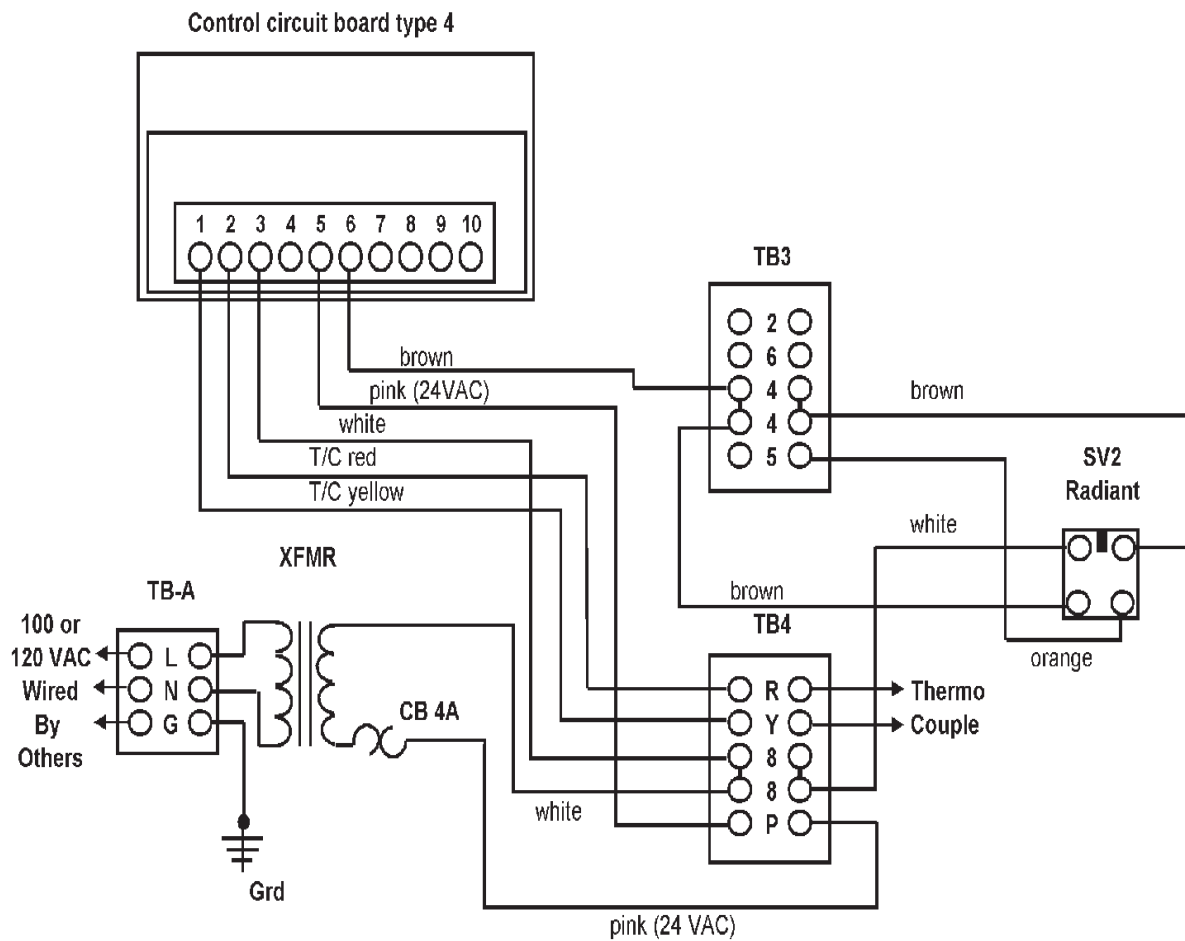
Control circuit board type 4

1 2 3 4 5 6 7 8 9 10

TB3

2
6
4
4
5

brown

pink (24VAC)

white

T/C red

T/C yellow

brown

SV2
Radiant

white

brown

XFMR

TB-A

100 or 120 VAC Wired By Others

L
N
G

CB 4A

TB4

R
Y
8
8
P

Thermo Couple

orange

white

Grd

pink (24 VAC)